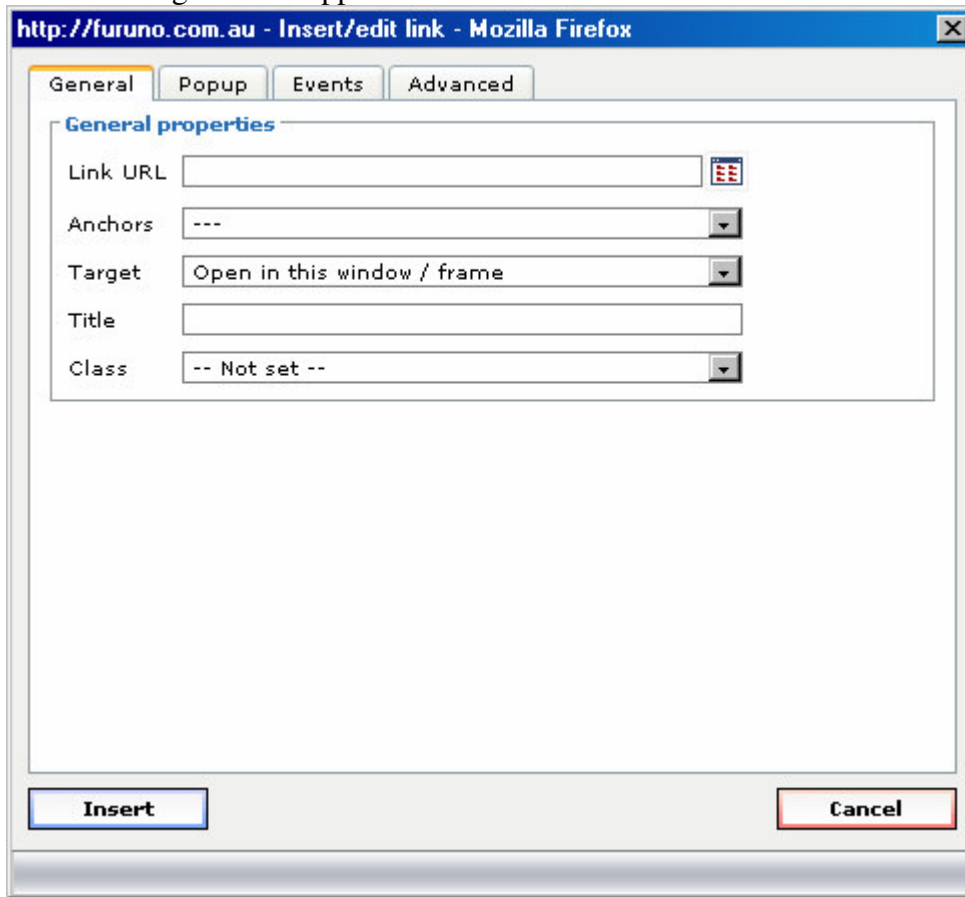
http://furuno.com.au - Insert/edit link - Mozilla Firefox

General | Popup | Events | Advanced

General properties

Link URL

Anchors ---

Target Open in this window / frame

Title

Class -- Not set --

Insert

Cancel